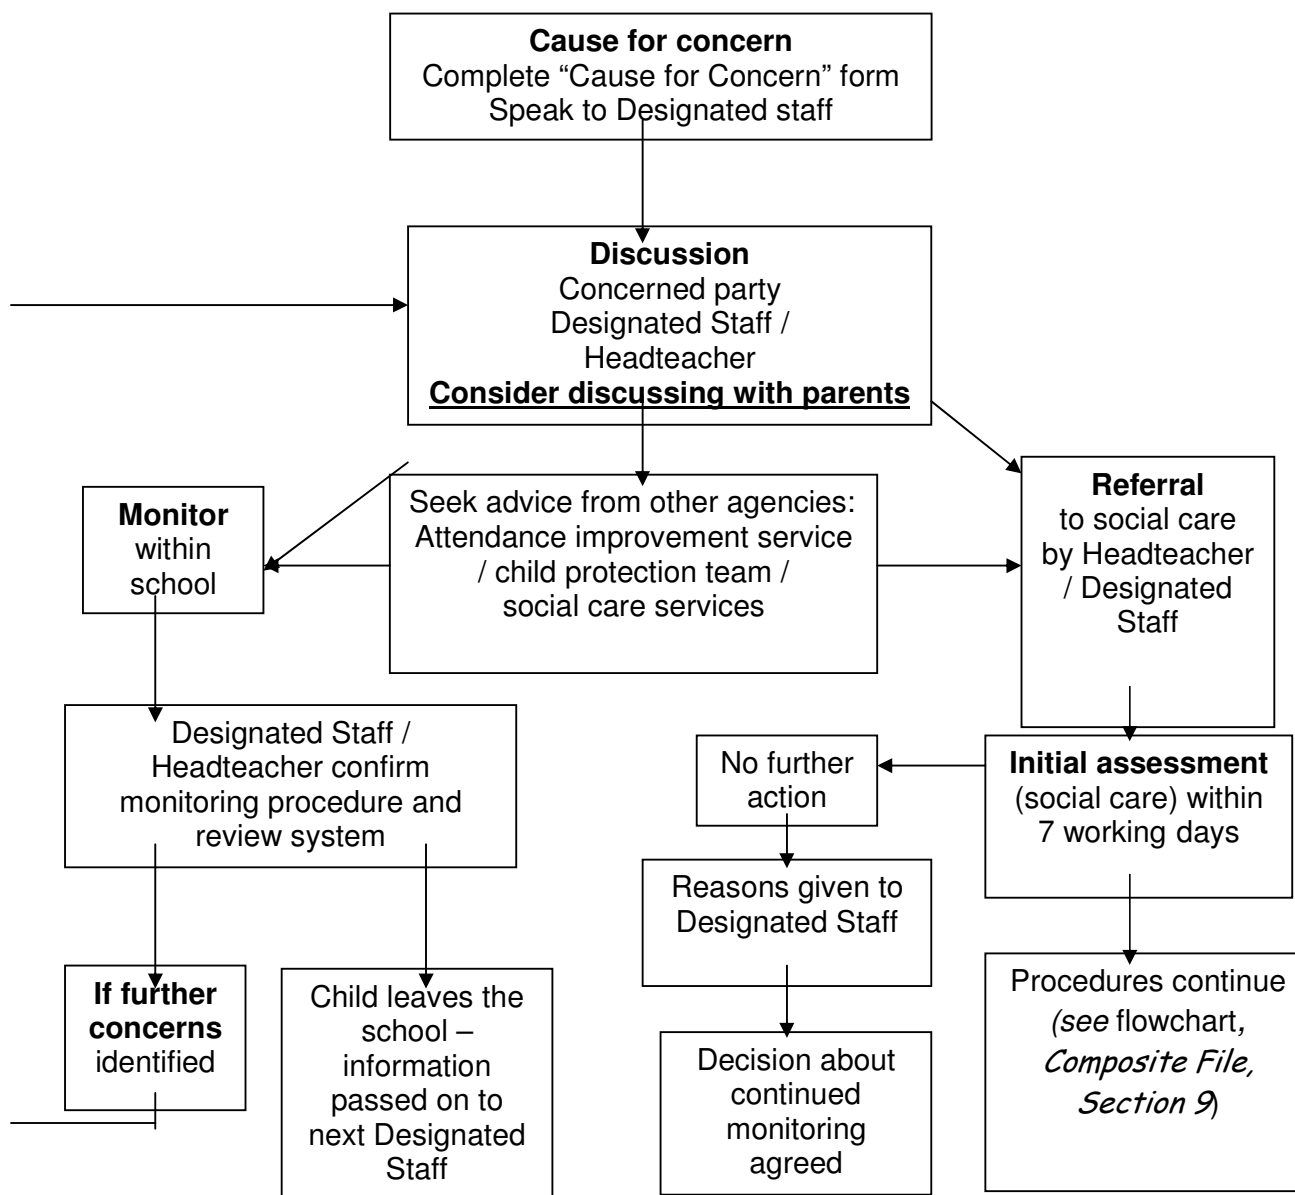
**Cause for concern**
Complete “Cause for Concern” form
Speak to Designated staff

**Discussion**
Concerned party
Designated Staff / Headteacher
**Consider discussing with parents**

**Monitor** within school

Seek advice from other agencies: Attendance improvement service / child protection team / social care services

**Referral** to social care by Headteacher / Designated Staff

Designated Staff / Headteacher confirm monitoring procedure and review system

No further action

**Initial assessment** (social care) within 7 working days

Reasons given to Designated Staff

**If further concerns** identified

Child leaves the school – information passed on to next Designated Staff

Decision about continued monitoring agreed

Procedures continue (*see* flowchart, *Composite File, Section 9*)